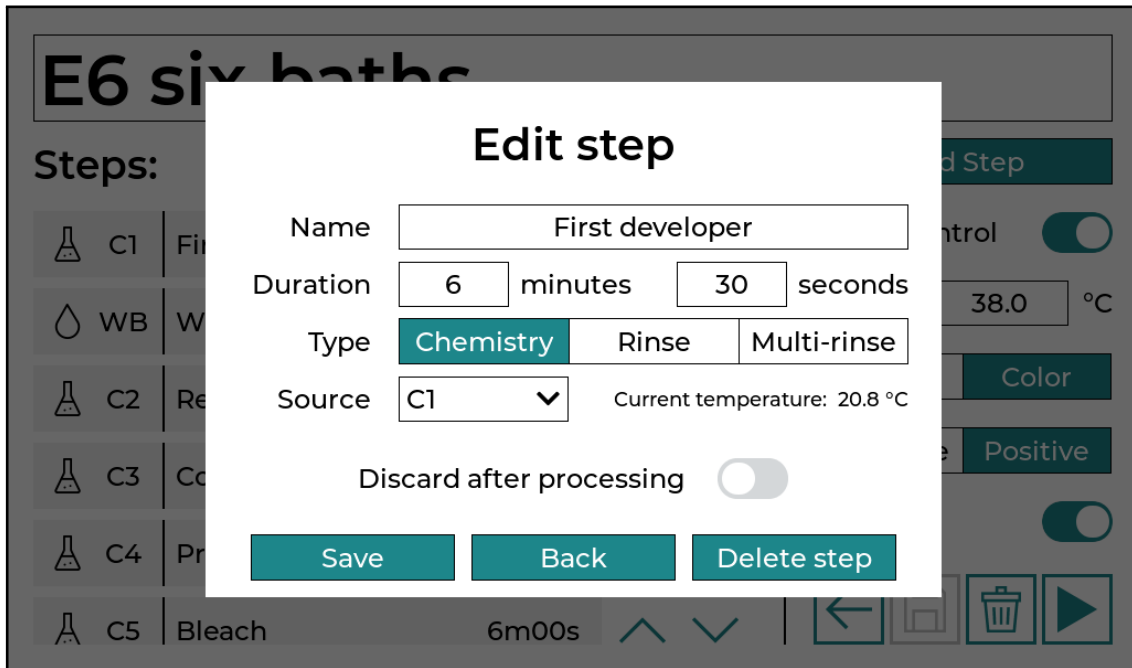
E6 six baths

Steps:

C1 Fi

WB W

C2 Re

C3 Co

C4 Pr

C5 Bleach 6m00s

d Step

ntrol

38.0 °C

Color

e Positive

Edit step

Name First developer

Duration 6 minutes 30 seconds

Type Chemistry Rinse Multi-rinse

Source C1

Current temperature: 20.8 °C

Discard after processing

Save Back Delete step